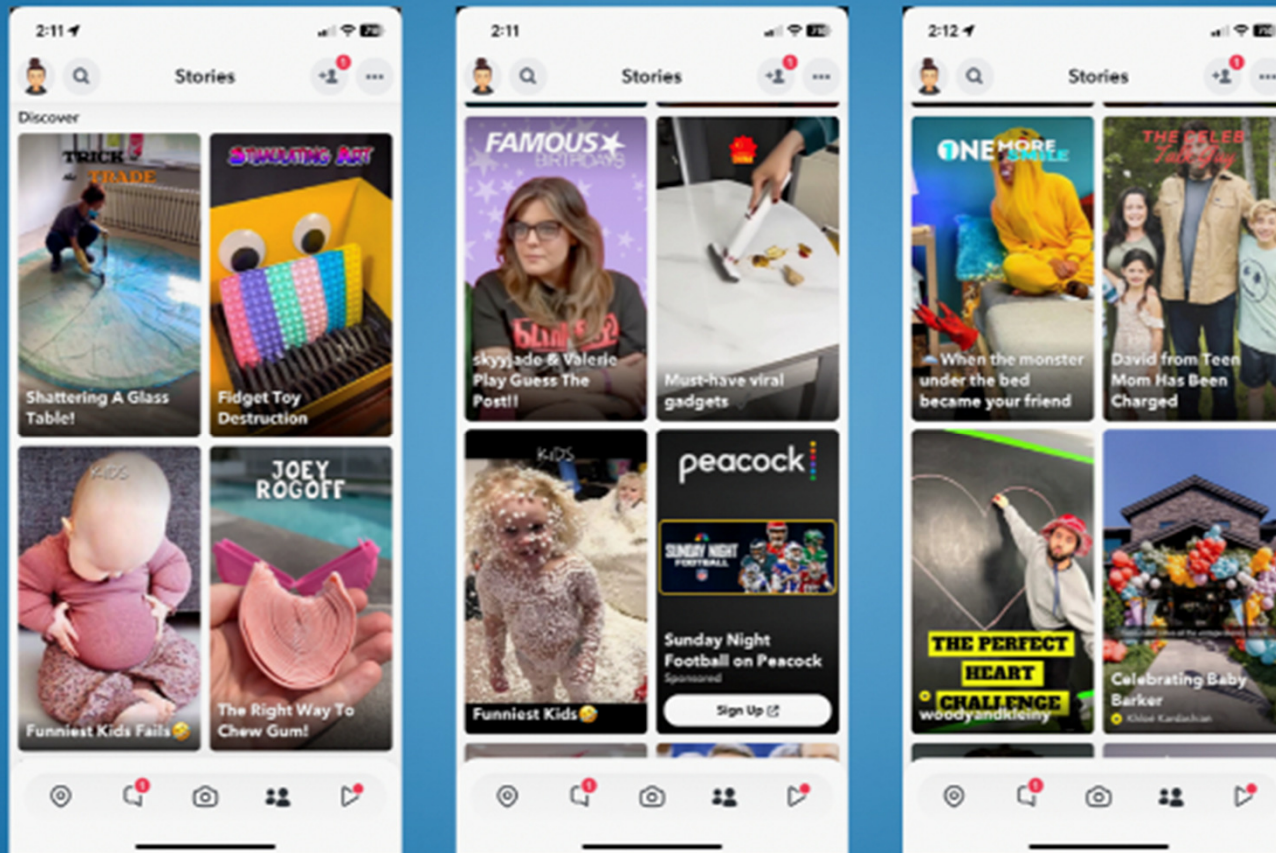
2:11

Stories

Discover

TRICK of the TRADE

Shattering A Glass Table!

STIMULATING ART

Fidget Toy Destruction

KIDS

Funniest Kids Fails🤣

JOEY ROGOFF

The Right Way To Chew Gum!

2:11

Stories

FAMOUS BIRTHDAYS

skyyjade & Valerie Play Guess The Post!!

Must-have viral gadgets

KIDS

Funniest Kids🤣

peacock

SUNDAY NIGHT FOOTBALL

Sunday Night Football on Peacock

Sponsored

Sign Up

2:12

Stories

ONE MORE SMILE

When the monster under the bed became your friend

THE CELEB Tale Guy

David from Teen Mom Has Been Charged

THE PERFECT HEART CHALLENGE

woodyandkleiny

Celebrating Baby Barker

Khloé Kardashian